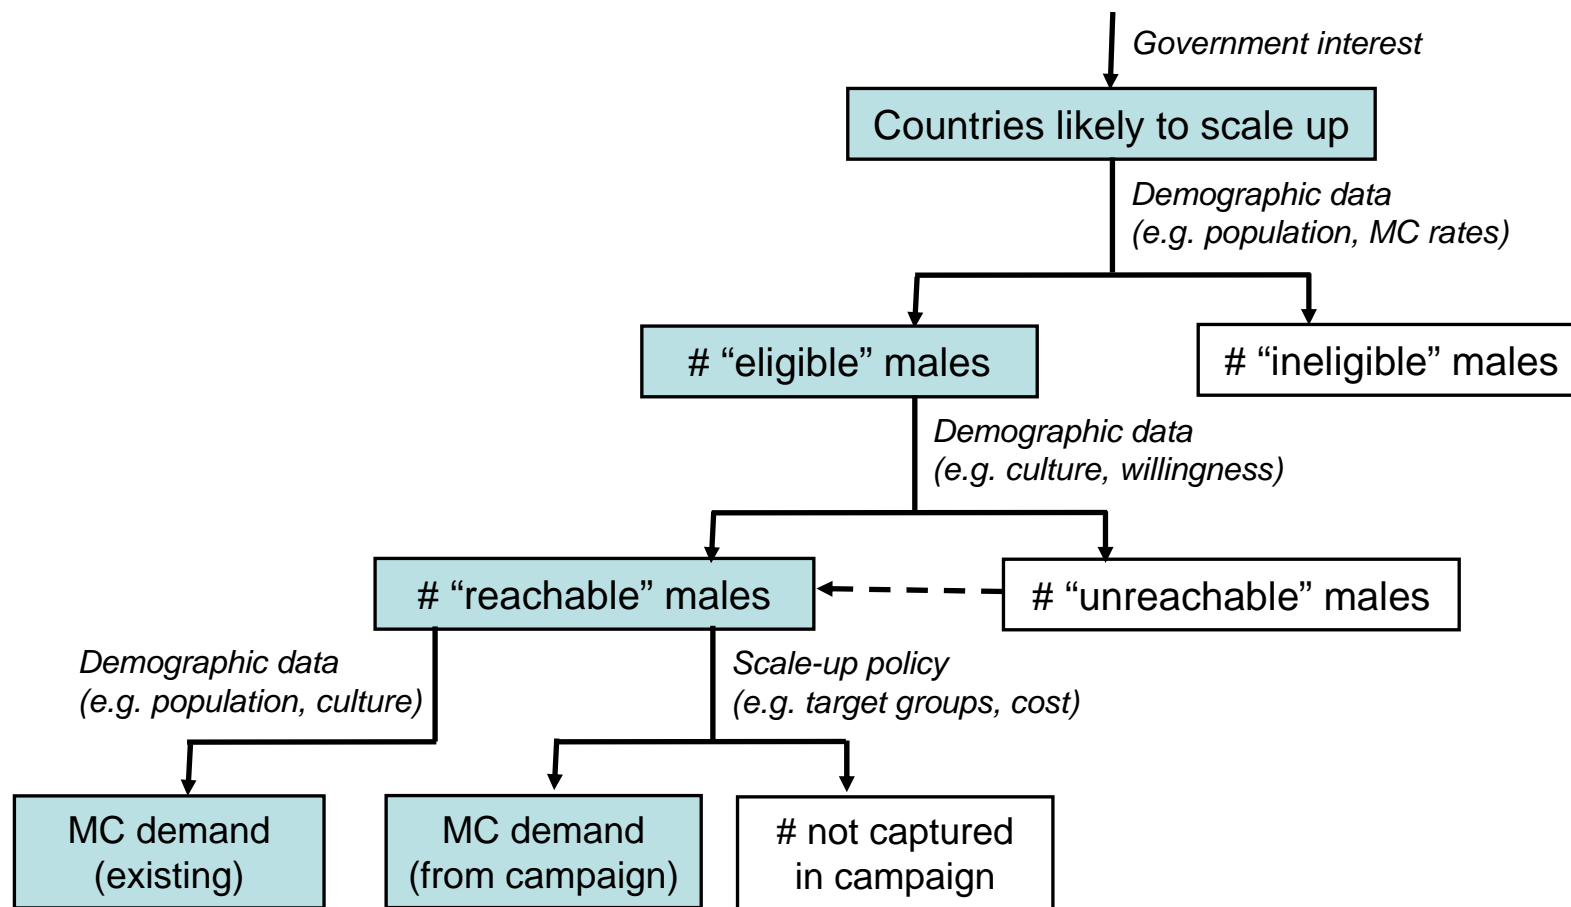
Government interest

Countries likely to scale up

Demographic data
(e.g. population, MC rates)

# “eligible” males

# “ineligible” males

Demographic data
(e.g. culture, willingness)

# “reachable” males

# “unreachable” males

Demographic data
(e.g. population, culture)

Scale-up policy
(e.g. target groups, cost)

MC demand
(existing)

MC demand
(from campaign)

# not captured
in campaign